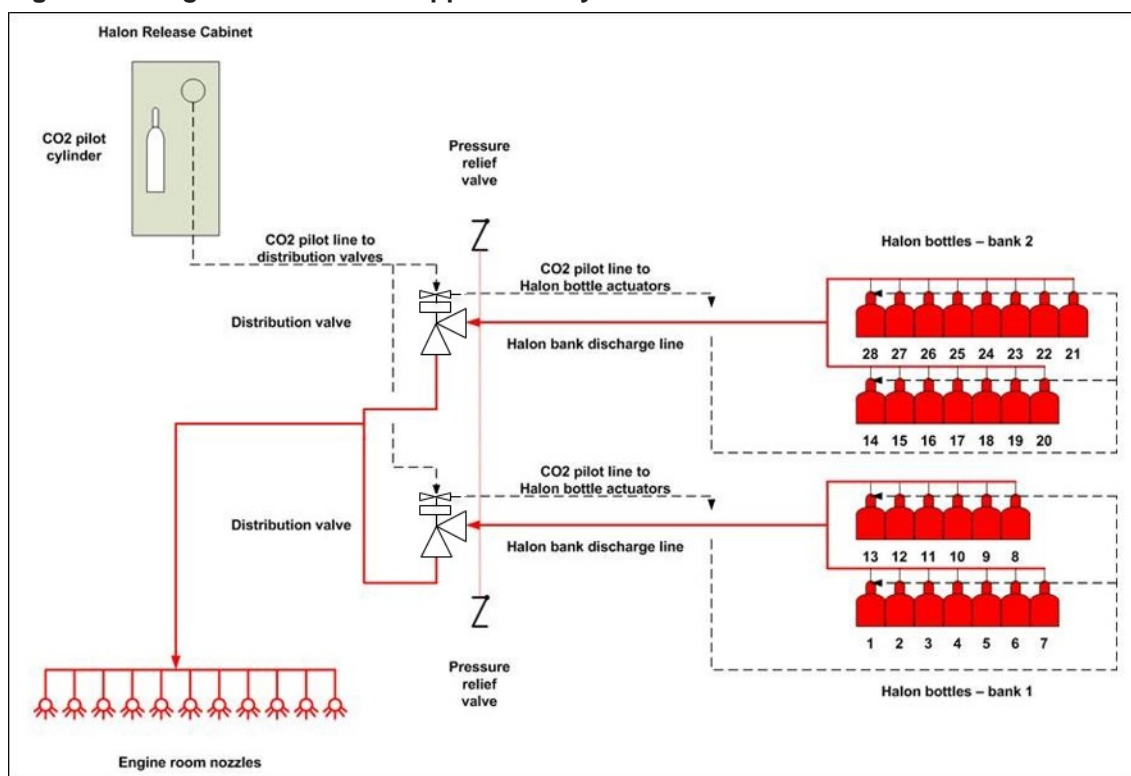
Halon Release Cabinet

CO2 pilot cylinder

Pressure relief valve

CO2 pilot line to distribution valves

Halon bottles – bank 2

CO2 pilot line to Halon bottle actuators

Distribution valve

Halon bank discharge line

28 27 26 25 24 23 22 21

14 15 16 17 18 19 20

CO2 pilot line to Halon bottle actuators

Distribution valve

Halon bank discharge line

13 12 11 10 9 8

1 2 3 4 5 6 7

Pressure relief valve

Halon bottles – bank 1

Engine room nozzles